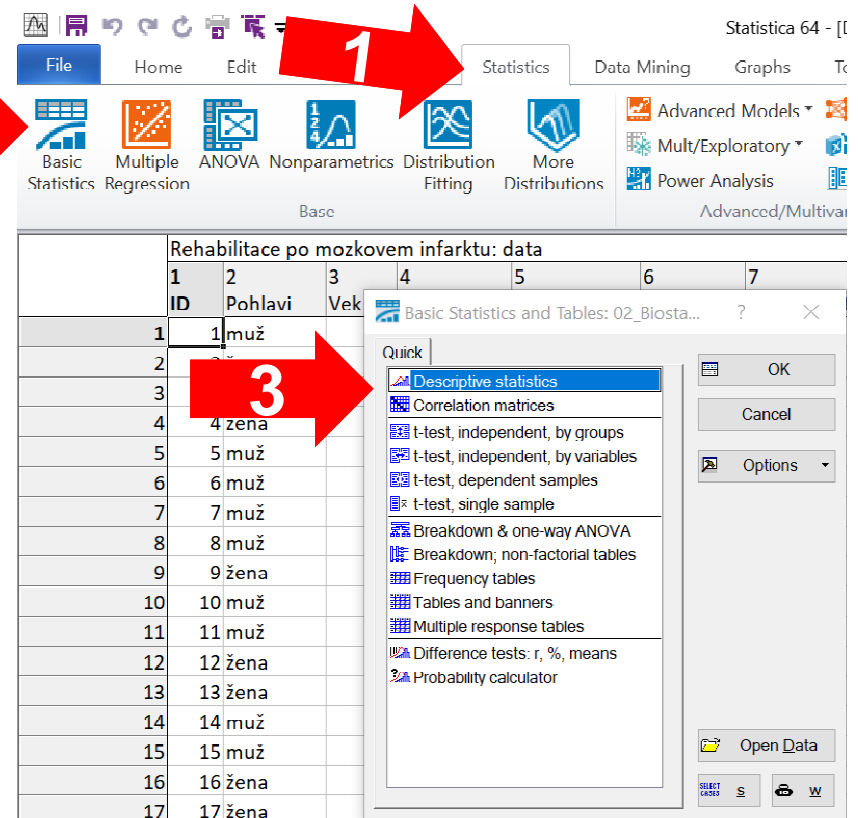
Statistica 64 - [[

File Home Edit Statistics Data Mining Graphs To

1

Basic Statistics Multiple Regression ANOVA Nonparametrics Distribution Fitting More Distributions

Base

Advanced Models
Mult/Exploratory
Power Analysis

Advanced/Multivar

Rehabilitace po mozkovem infarktu: data

| | 1 ID | 2 Pohlavi | 3 Vek | 4 | 5 | 6 | 7 |
|---|---|---|---|---|---|---|---|
| 1 | 1 | muž | | | | | |
| 2 | 2 | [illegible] | | | | | |
| 3 | | | | | | | |
| 4 | 4 | žena | | | | | |
| 5 | 5 | muž | | | | | |
| 6 | 6 | muž | | | | | |
| 7 | 7 | muž | | | | | |
| 8 | 8 | muž | | | | | |
| 9 | 9 | žena | | | | | |
| 10 | 10 | muž | | | | | |
| 11 | 11 | muž | | | | | |
| 12 | 12 | žena | | | | | |
| 13 | 13 | žena | | | | | |
| 14 | 14 | muž | | | | | |
| 15 | 15 | muž | | | | | |
| 16 | 16 | žena | | | | | |
| 17 | 17 | žena | | | | | |

Basic Statistics and Tables: 02_Biosta... ? ✕

Quick

3

Descriptive statistics
Correlation matrices
t-test, independent, by groups
t-test, independent, by variables
t-test, dependent samples
t-test, single sample
Breakdown & one-way ANOVA
Breakdown; non-factorial tables
Frequency tables
Tables and banners
Multiple response tables
Difference tests: r, %, means
Probability calculator

OK
Cancel
Options
Open Data
SELECT CASES S
W